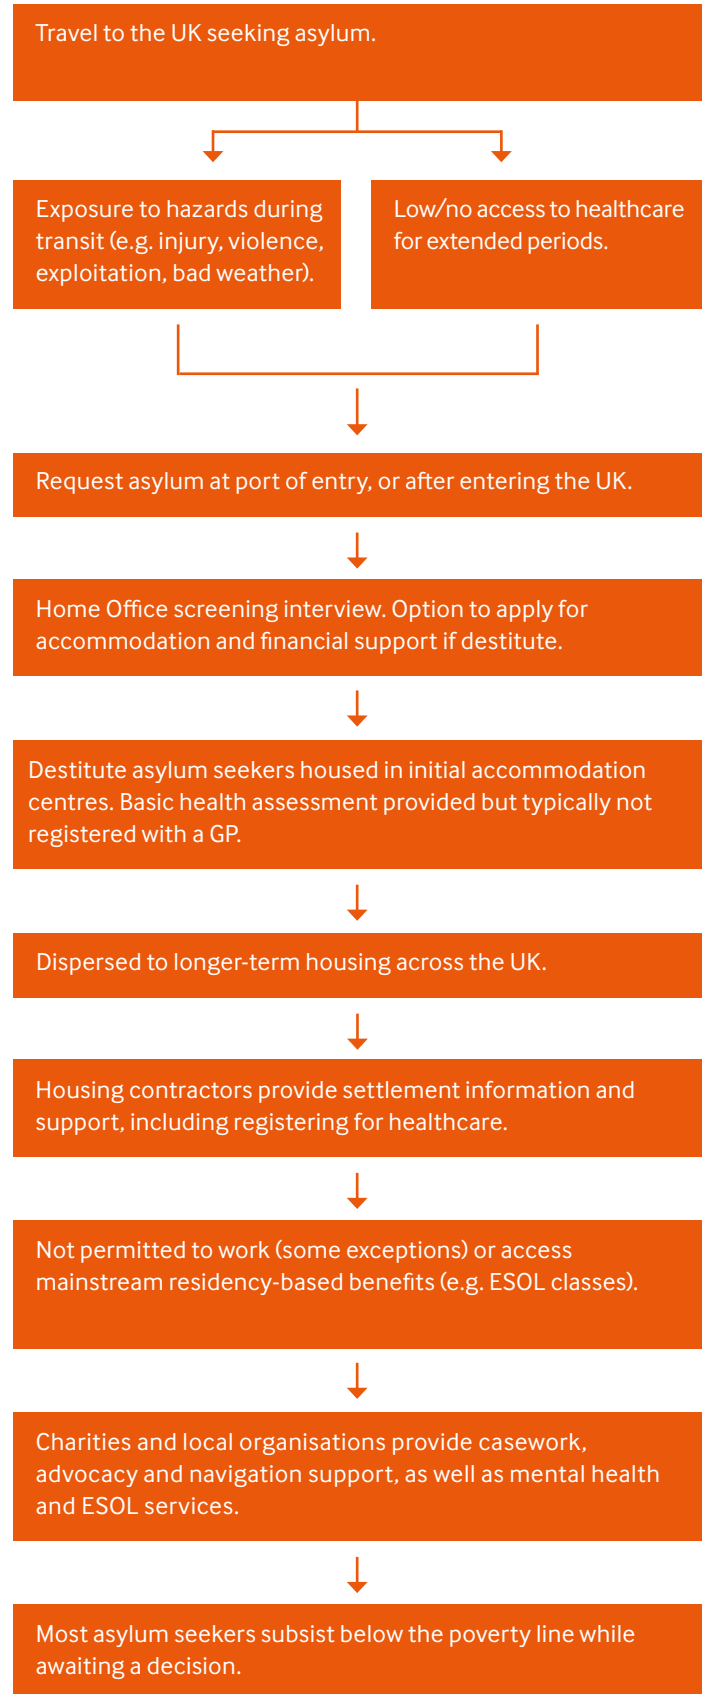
Travel to the UK seeking asylum.

Exposure to hazards during transit (e.g. injury, violence, exploitation, bad weather).

Low/no access to healthcare for extended periods.

Request asylum at port of entry, or after entering the UK.

Home Office screening interview. Option to apply for accommodation and financial support if destitute.

Destitute asylum seekers housed in initial accommodation centres. Basic health assessment provided but typically not registered with a GP.

Dispersed to longer-term housing across the UK.

Housing contractors provide settlement information and support, including registering for healthcare.

Not permitted to work (some exceptions) or access mainstream residency-based benefits (e.g. ESOL classes).

Charities and local organisations provide casework, advocacy and navigation support, as well as mental health and ESOL services.

Most asylum seekers subsist below the poverty line while awaiting a decision.